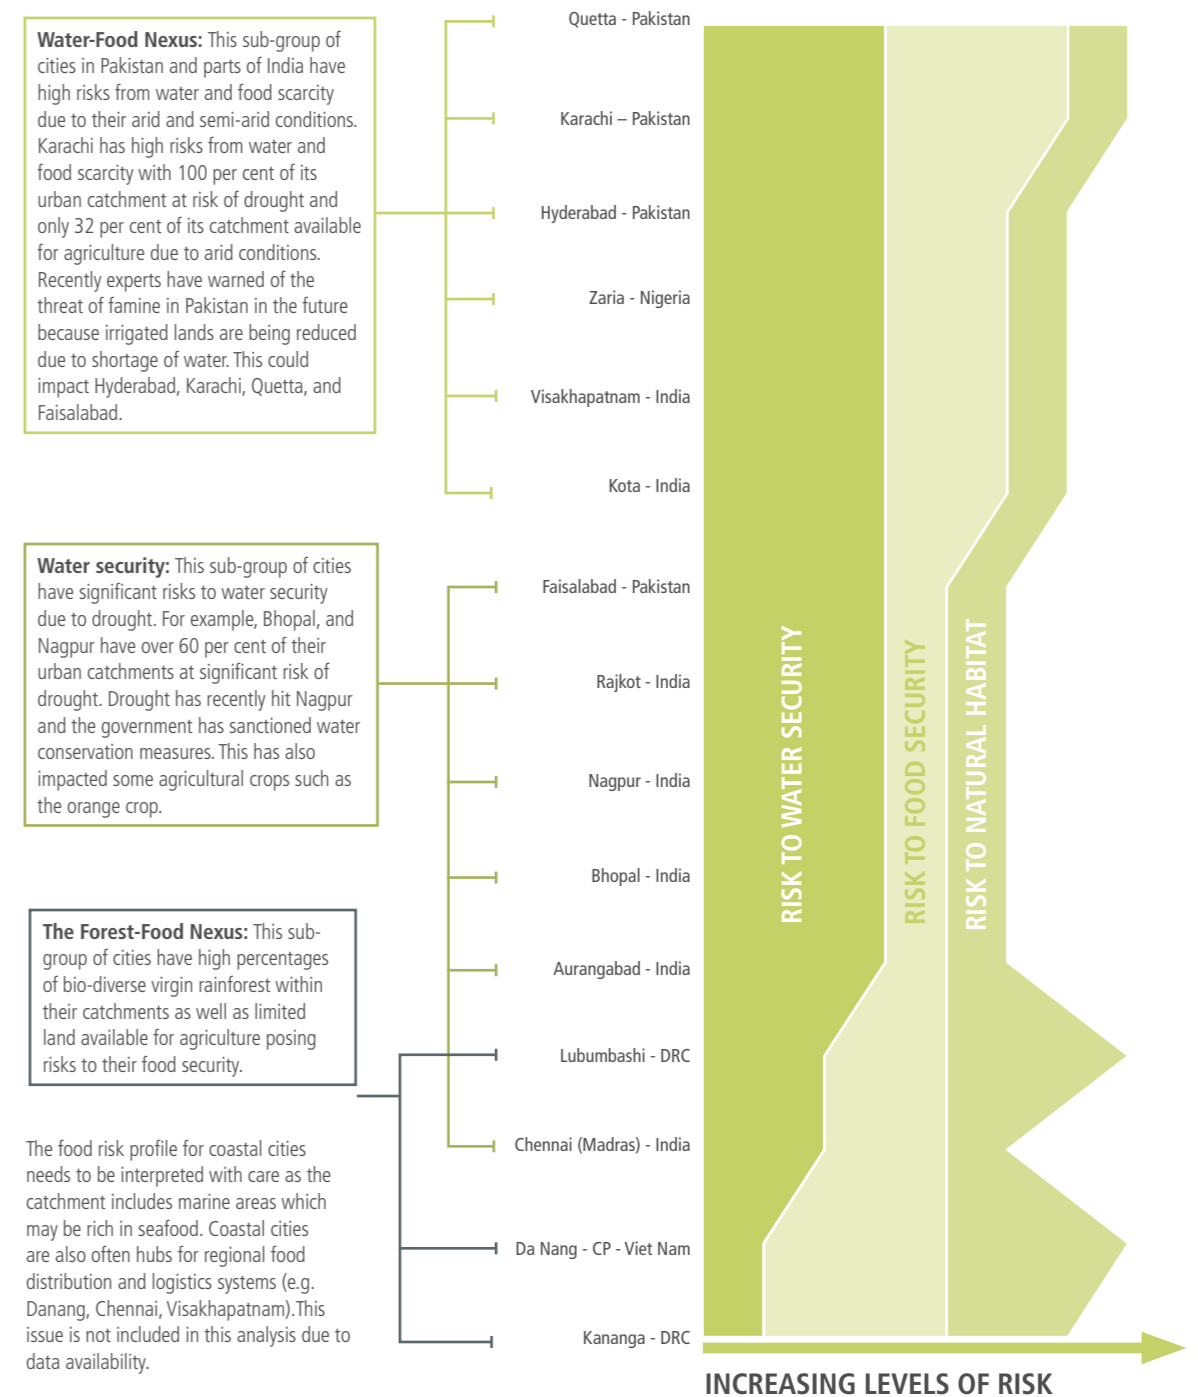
**Water-Food Nexus:** This sub-group of cities in Pakistan and parts of India have high risks from water and food scarcity due to their arid and semi-arid conditions. Karachi has high risks from water and food scarcity with 100 per cent of its urban catchment at risk of drought and only 32 per cent of its catchment available for agriculture due to arid conditions. Recently experts have warned of the threat of famine in Pakistan in the future because irrigated lands are being reduced due to shortage of water. This could impact Hyderabad, Karachi, Quetta, and Faisalabad.

**Water security:** This sub-group of cities have significant risks to water security due to drought. For example, Bhopal, and Nagpur have over 60 per cent of their urban catchments at significant risk of drought. Drought has recently hit Nagpur and the government has sanctioned water conservation measures. This has also impacted some agricultural crops such as the orange crop.

**The Forest-Food Nexus:** This sub-group of cities have high percentages of bio-diverse virgin rainforest within their catchments as well as limited land available for agriculture posing risks to their food security.

The food risk profile for coastal cities needs to be interpreted with care as the catchment includes marine areas which may be rich in seafood. Coastal cities are also often hubs for regional food distribution and logistics systems (e.g. Danang, Chennai, Visakhapatnam).This issue is not included in this analysis due to data availability.

Quetta - Pakistan
Karachi – Pakistan
Hyderabad - Pakistan
Zaria - Nigeria
Visakhapatnam - India
Kota - India
Faisalabad - Pakistan
Rajkot - India
Nagpur - India
Bhopal - India
Aurangabad - India
Lubumbashi - DRC
Chennai (Madras) - India
Da Nang - CP - Viet Nam
Kananga - DRC

RISK TO WATER SECURITY
RISK TO FOOD SECURITY
RISK TO NATURAL HABITAT

INCREASING LEVELS OF RISK